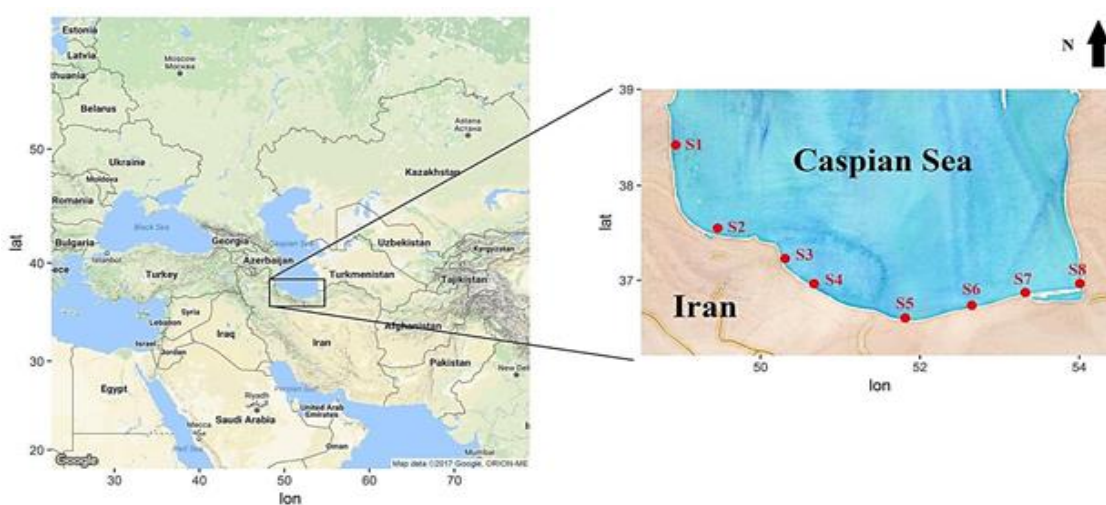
Estonia
Latvia
Lithuania
Moscow
Москва
Belarus
Astana
Астана
Ukraine
Moldova
Kazakhstan
Romania
Black Sea
Georgia
Caspian Sea
Uzbekistan
Bulgaria
Kyrgyzstan
Istanbul
Azerbaijan
Turkmenistan
Greece
Turkey
Tajikistan
Syria
Lebanon
Afghanistan
Iraq
Israel
Jordan
Iran
Pakistan
Egypt
New Delhi
Riyadh
Persian Gulf
Saudi Arabia
United Arab Emirates
Mecca
Oman
Red Sea
Mumbai
Google
Map data ©2017 Google, ORION-ME
lat
50
40
30
20
30
40
50
60
70
lon

N

39
38
37
lat
S1
Caspian Sea
S2
S3
S4
S5
S6
S7
S8
Iran
50
52
54
lon